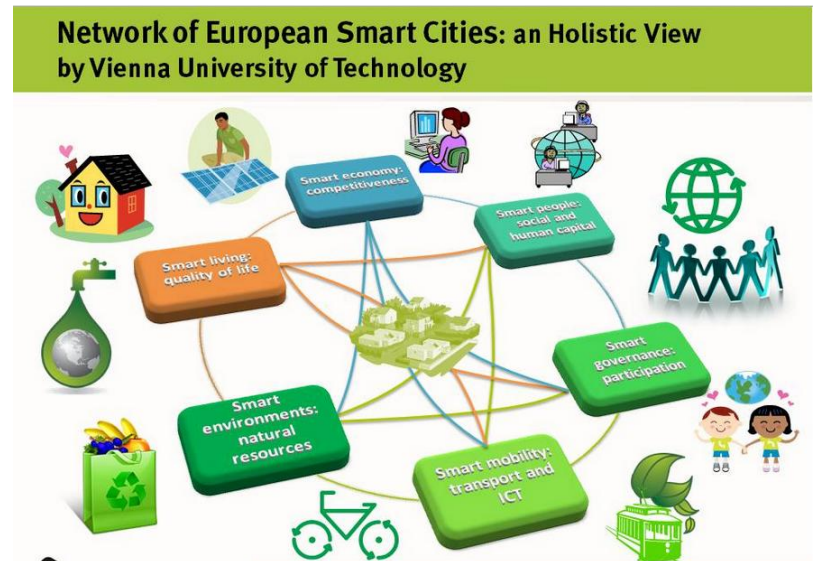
Network of European Smart Cities: an Holistic View by Vienna University of Technology

Smart economy: competitiveness

Smart people: social and human capital

Smart living: quality of life

Smart governance: participation

Smart environments: natural resources

Smart mobility: transport and ICT